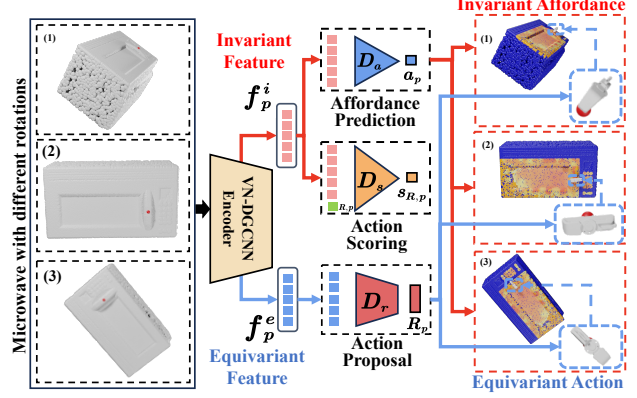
Microwave with different rotations

(1)

(2)

(3)

VN-DGCNN Encoder

Invariant Feature

$f_p^i$

$f_p^e$

Equivariant Feature

$D_a$

$a_p$

Affordance Prediction

$D_s$

$R_p$

$s_{R,p}$

Action Scoring

$D_r$

$R_p$

Action Proposal

Invariant Affordance

(1)

(2)

(3)

Equivariant Action